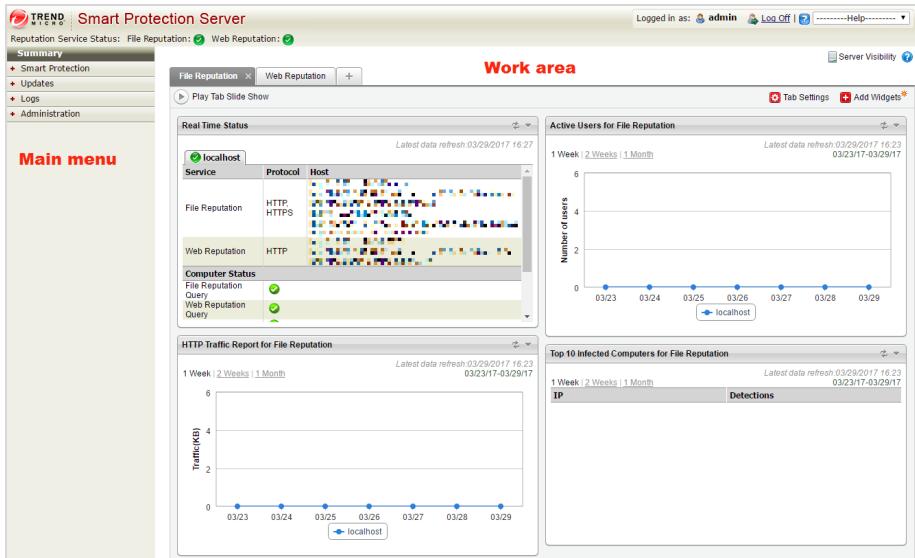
TREND MICRO Smart Protection Server

Logged in as: admin | Log Off | ---------Help---------

Reputation Service Status: File Reputation: Web Reputation:

Summary
+ Smart Protection
+ Updates
+ Logs
+ Administration

Main menu

Work area

Server Visibility

File Reputation | Web Reputation | +

Play Tab Slide Show

Tab Settings | Add Widgets*

Real Time Status

Latest data refresh:03/29/2017 16:27

localhost

| Service | Protocol | Host |
|---|---|---|
| File Reputation | HTTP, HTTPS | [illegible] |
| Web Reputation | HTTP | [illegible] |

Computer Status
File Reputation Query
Web Reputation Query

Active Users for File Reputation

Latest data refresh:03/29/2017 16:23

1 Week | 2 Weeks | 1 Month

03/23/17-03/29/17

6
4
2
0

Number of users

03/23 03/24 03/25 03/26 03/27 03/28 03/29

localhost

HTTP Traffic Report for File Reputation

Latest data refresh:03/29/2017 16:23

1 Week | 2 Weeks | 1 Month

03/23/17-03/29/17

6
4
2
0

Traffic(KB)

03/23 03/24 03/25 03/26 03/27 03/28 03/29

localhost

Top 10 Infected Computers for File Reputation

Latest data refresh:03/29/2017 16:23

1 Week | 2 Weeks | 1 Month

03/23/17-03/29/17

| IP | Detections |
|---|---|